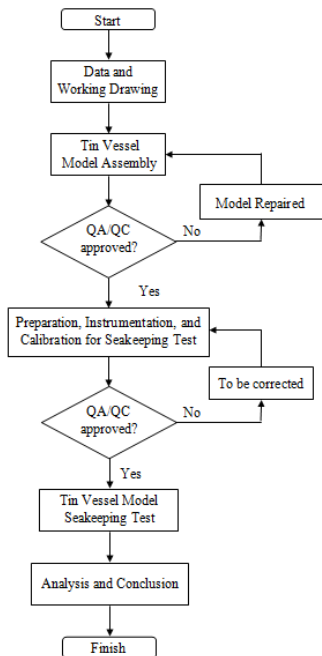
Start

Data and Working Drawing

Tin Vessel Model Assembly

Model Repaired

QA/QC approved?

No

Yes

Preparation, Instrumentation, and Calibration for Seakeeping Test

To be corrected

QA/QC approved?

No

Yes

Tin Vessel Model Seakeeping Test

Analysis and Conclusion

Finish